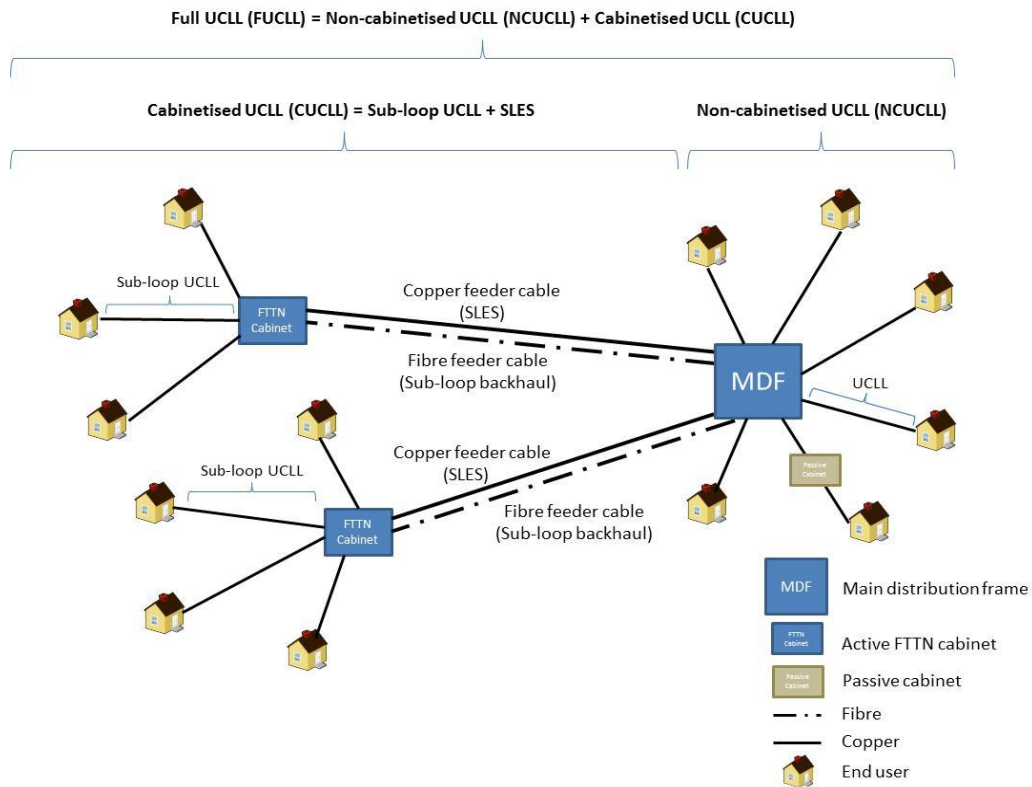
Full UCLL (FUCLL) = Non-cabinetised UCLL (NCUCLL) + Cabinetised UCLL (CUCLL)

Cabinetised UCLL (CUCLL) = Sub-loop UCLL + SLES

Non-cabinetised UCLL (NCUCLL)

Sub-loop UCLL

FTTN Cabinet

Copper feeder cable (SLES)

Fibre feeder cable (Sub-loop backhaul)

MDF

UCLL

Sub-loop UCLL

Copper feeder cable (SLES)

FTTN Cabinet

Fibre feeder cable (Sub-loop backhaul)

Passive Cabinet

MDF Main distribution frame

FTTN Cabinet Active FTTN cabinet

Passive Cabinet Passive cabinet

Fibre

Copper

End user